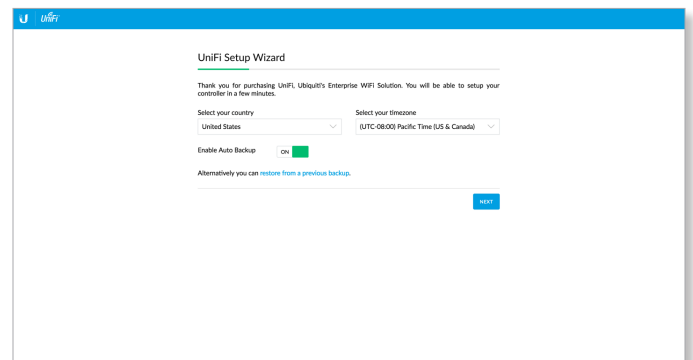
U UniFi

UniFi Setup Wizard

Thank you for purchasing UniFi, Ubiquiti's Enterprise WiFi Solution. You will be able to setup your controller in a few minutes.

Select your country
United States

Select your timezone
(UTC-08:00) Pacific Time (US & Canada)

Enable Auto Backup
ON

Alternatively you can restore from a previous backup.

NEXT